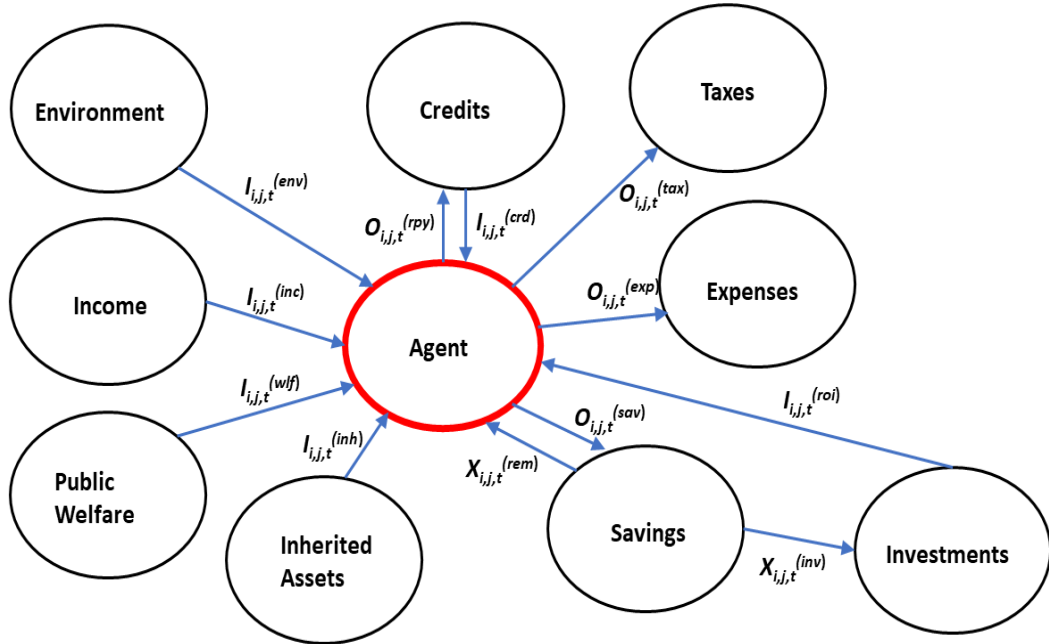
Environment

Credits

Taxes

$I_{i,j,t}^{(env)}$

$O_{i,j,t}^{(rpy)}$

$I_{i,j,t}^{(crd)}$

$O_{i,j,t}^{(tax)}$

Income

$I_{i,j,t}^{(inc)}$

$O_{i,j,t}^{(exp)}$

Expenses

Agent

$I_{i,j,t}^{(wlf)}$

$I_{i,j,t}^{(roi)}$

$O_{i,j,t}^{(sav)}$

$I_{i,j,t}^{(inh)}$

$X_{i,j,t}^{(rem)}$

Public Welfare

Inherited Assets

Savings

Investments

$X_{i,j,t}^{(inv)}$